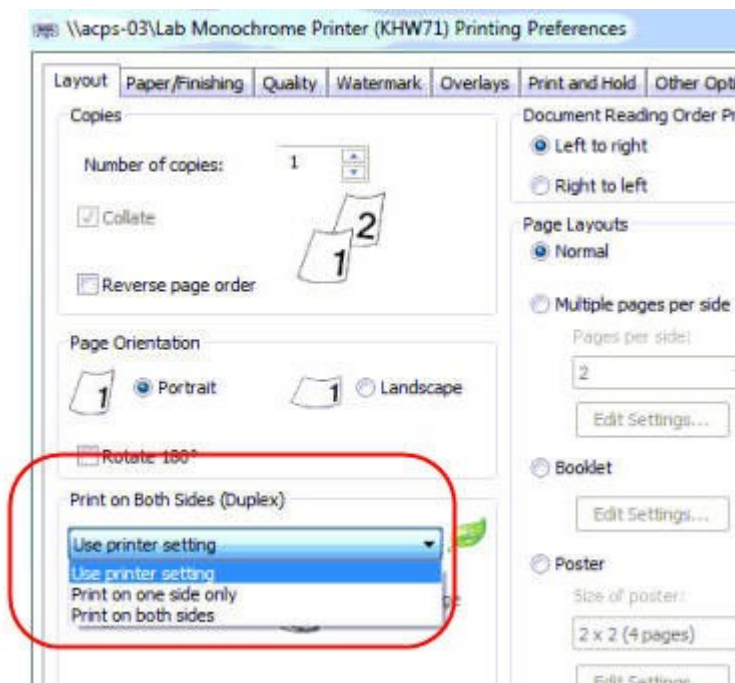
\\acps-03\Lab Monochrome Printer (KHW71) Printing Preferences

Layout | Paper/Finishing | Quality | Watermark | Overlays | Print and Hold | Other Opti

Copies

Number of copies: 1

Collate

2

1

Reverse page order

Page Orientation

1 Portrait

1 Landscape

Rotate 180°

Print on Both Sides (Duplex)

Use printer setting

Use printer setting

Print on one side only

Print on both sides

Document Reading Order Pr

Left to right

Right to left

Page Layouts

Normal

Multiple pages per side

Pages per side:

2

Edit Settings...

Booklet

Edit Settings...

Poster

Size of poster:

2 x 2 (4 pages)

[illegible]